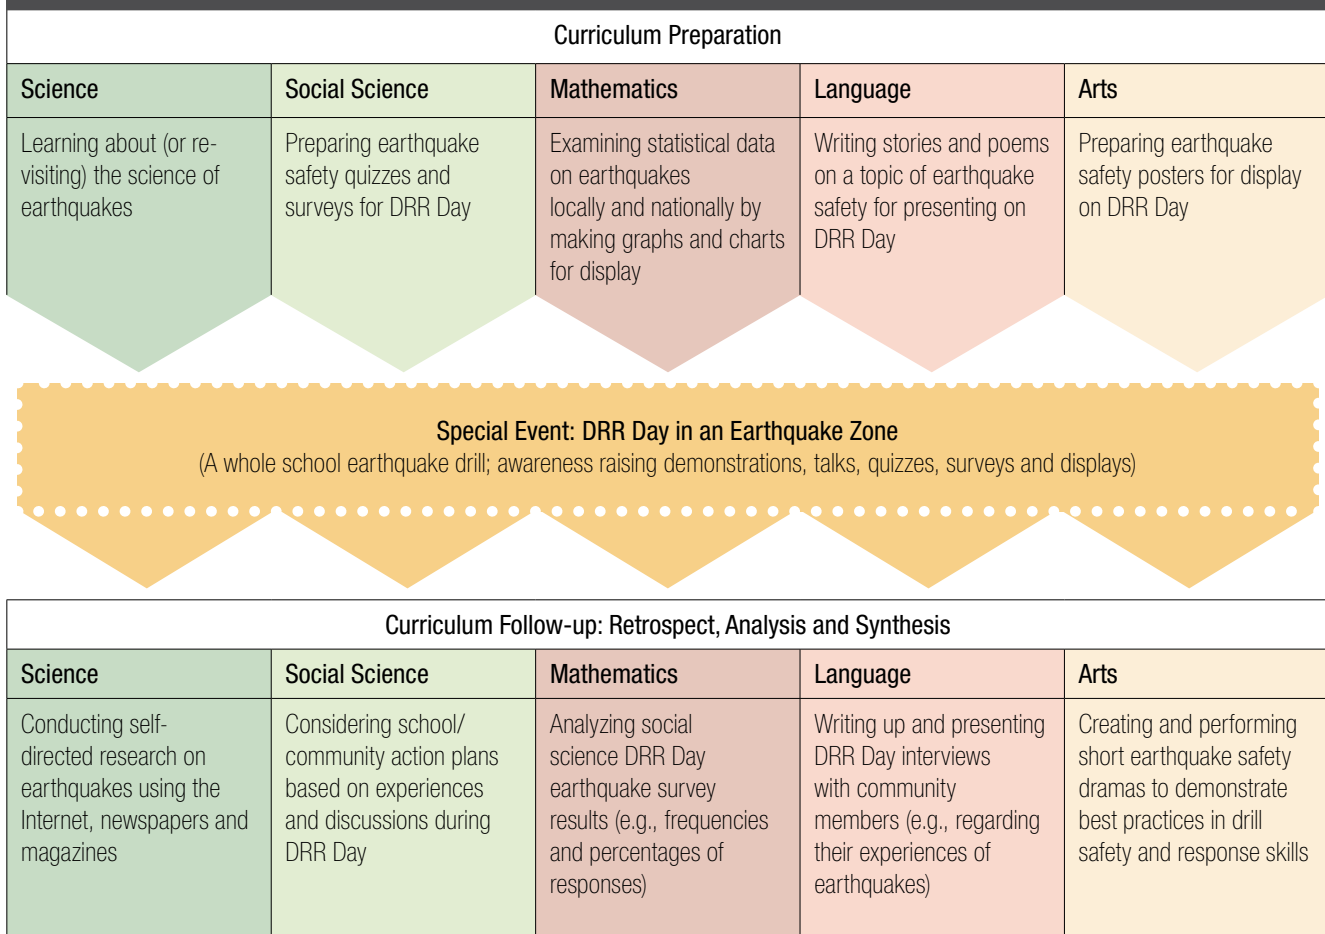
Curriculum Preparation

| Science | Social Science | Mathematics | Language | Arts |
|---|---|---|---|---|
| Learning about (or re-visiting) the science of earthquakes | Preparing earthquake safety quizzes and surveys for DRR Day | Examining statistical data on earthquakes locally and nationally by making graphs and charts for display | Writing stories and poems on a topic of earthquake safety for presenting on DRR Day | Preparing earthquake safety posters for display on DRR Day |

Special Event: DRR Day in an Earthquake Zone
(A whole school earthquake drill; awareness raising demonstrations, talks, quizzes, surveys and displays)

Curriculum Follow-up: Retrospect, Analysis and Synthesis

| Science | Social Science | Mathematics | Language | Arts |
|---|---|---|---|---|
| Conducting self-directed research on earthquakes using the Internet, newspapers and magazines | Considering school/ community action plans based on experiences and discussions during DRR Day | Analyzing social science DRR Day earthquake survey results (e.g., frequencies and percentages of responses) | Writing up and presenting DRR Day interviews with community members (e.g., regarding their experiences of earthquakes) | Creating and performing short earthquake safety dramas to demonstrate best practices in drill safety and response skills |